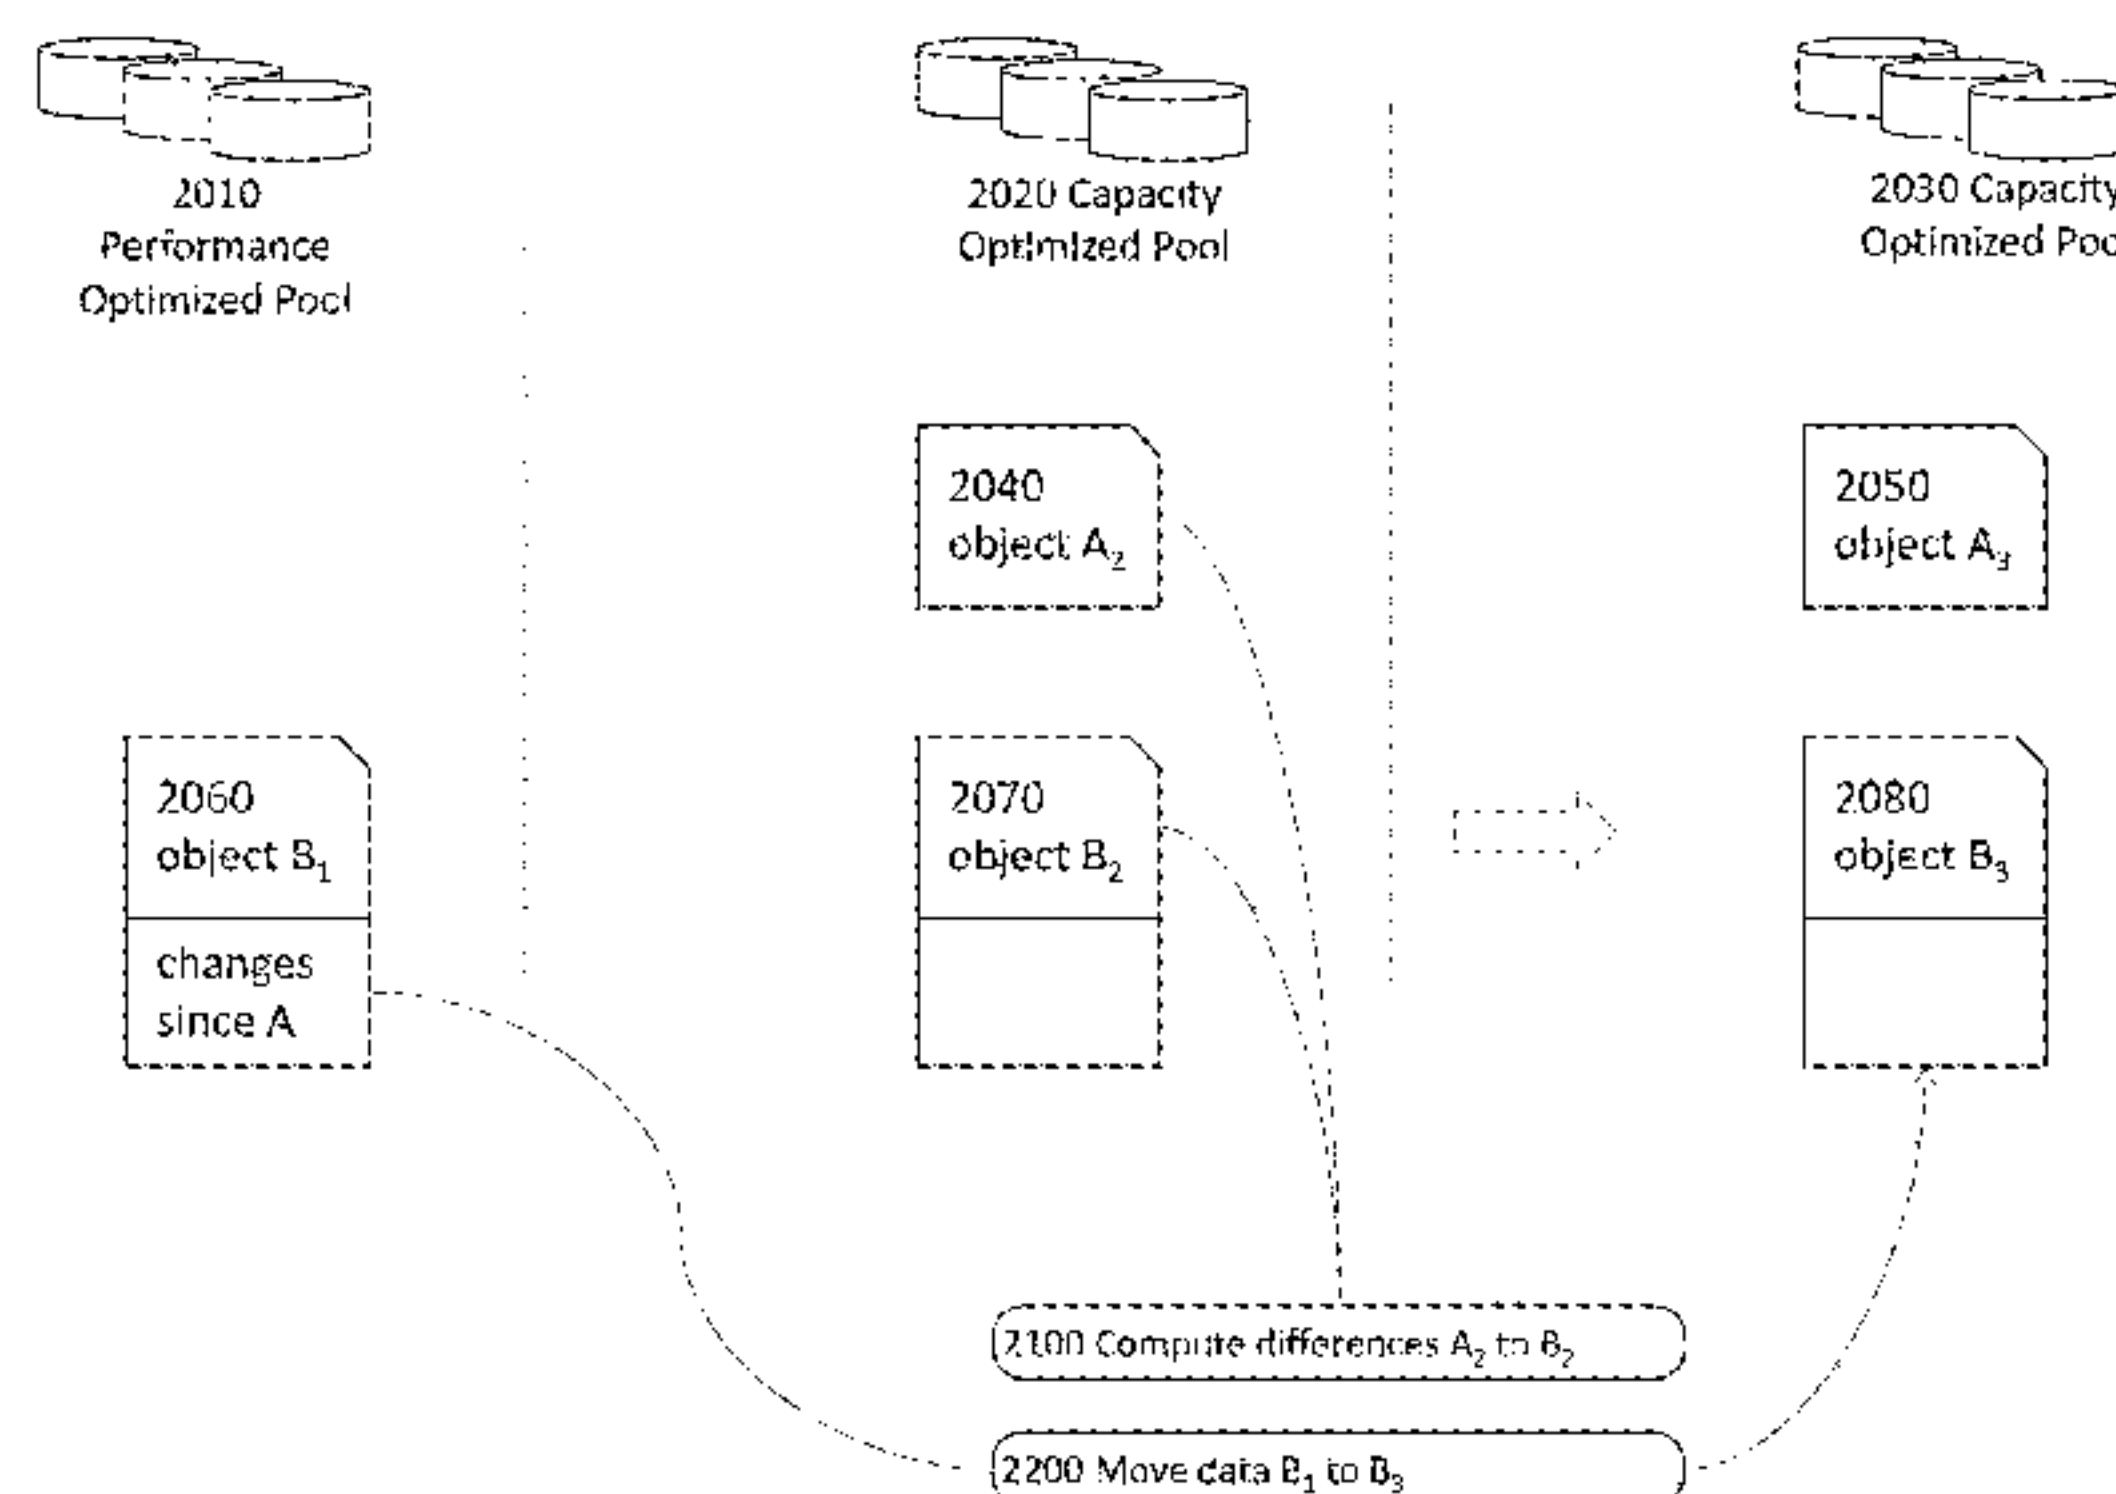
2010 Performance Optimized Pool

2020 Capacity Optimized Pool

2030 Capacity Optimized Poo

2040 object $A_2$

2050 object $A_3$

2060 object $B_1$

changes since A

2070 object $B_2$

2080 object $B_3$

2100 Compute differences $A_2$ to $B_2$

2200 Move data $B_1$ to $B_3$